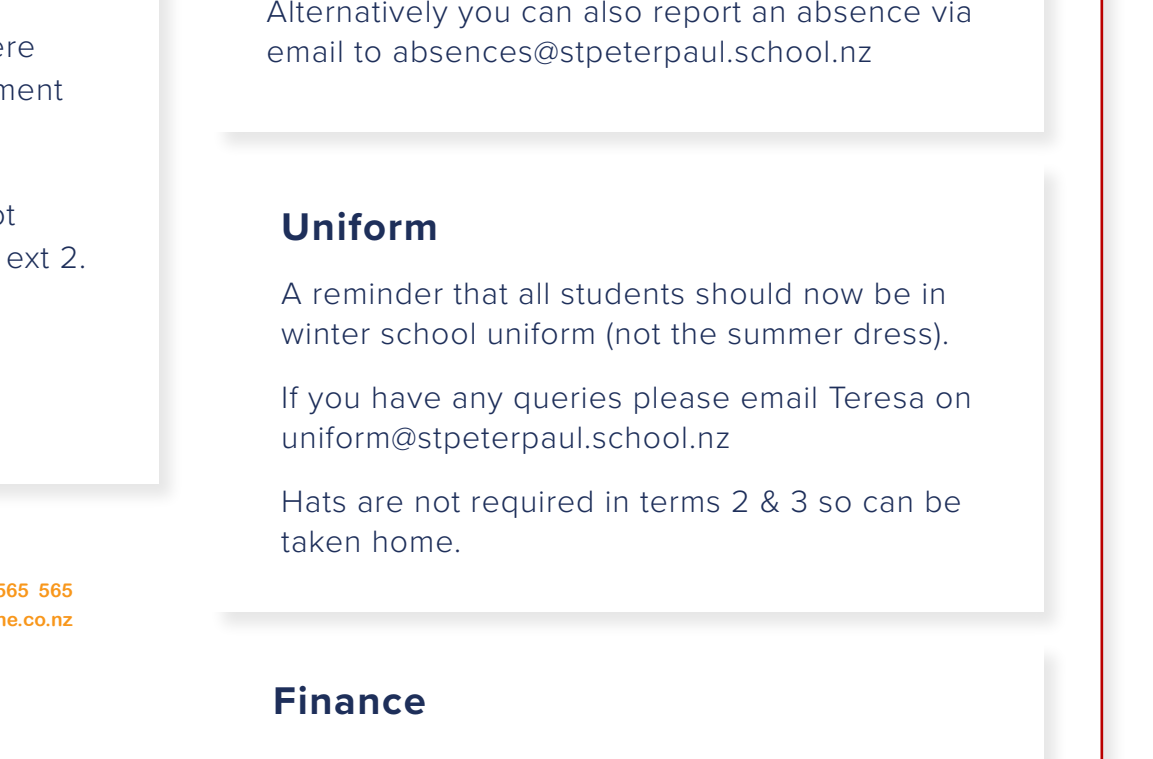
ere
ment

ot
ext 2.

565 565
ne.co.nz

Alternatively you can also report an absence via email to absences@stpeterpaul.school.nz

Uniform

A reminder that all students should now be in winter school uniform (not the summer dress).

If you have any queries please email Teresa on uniform@stpeterpaul.school.nz

Hats are not required in terms 2 & 3 so can be taken home.

Finance